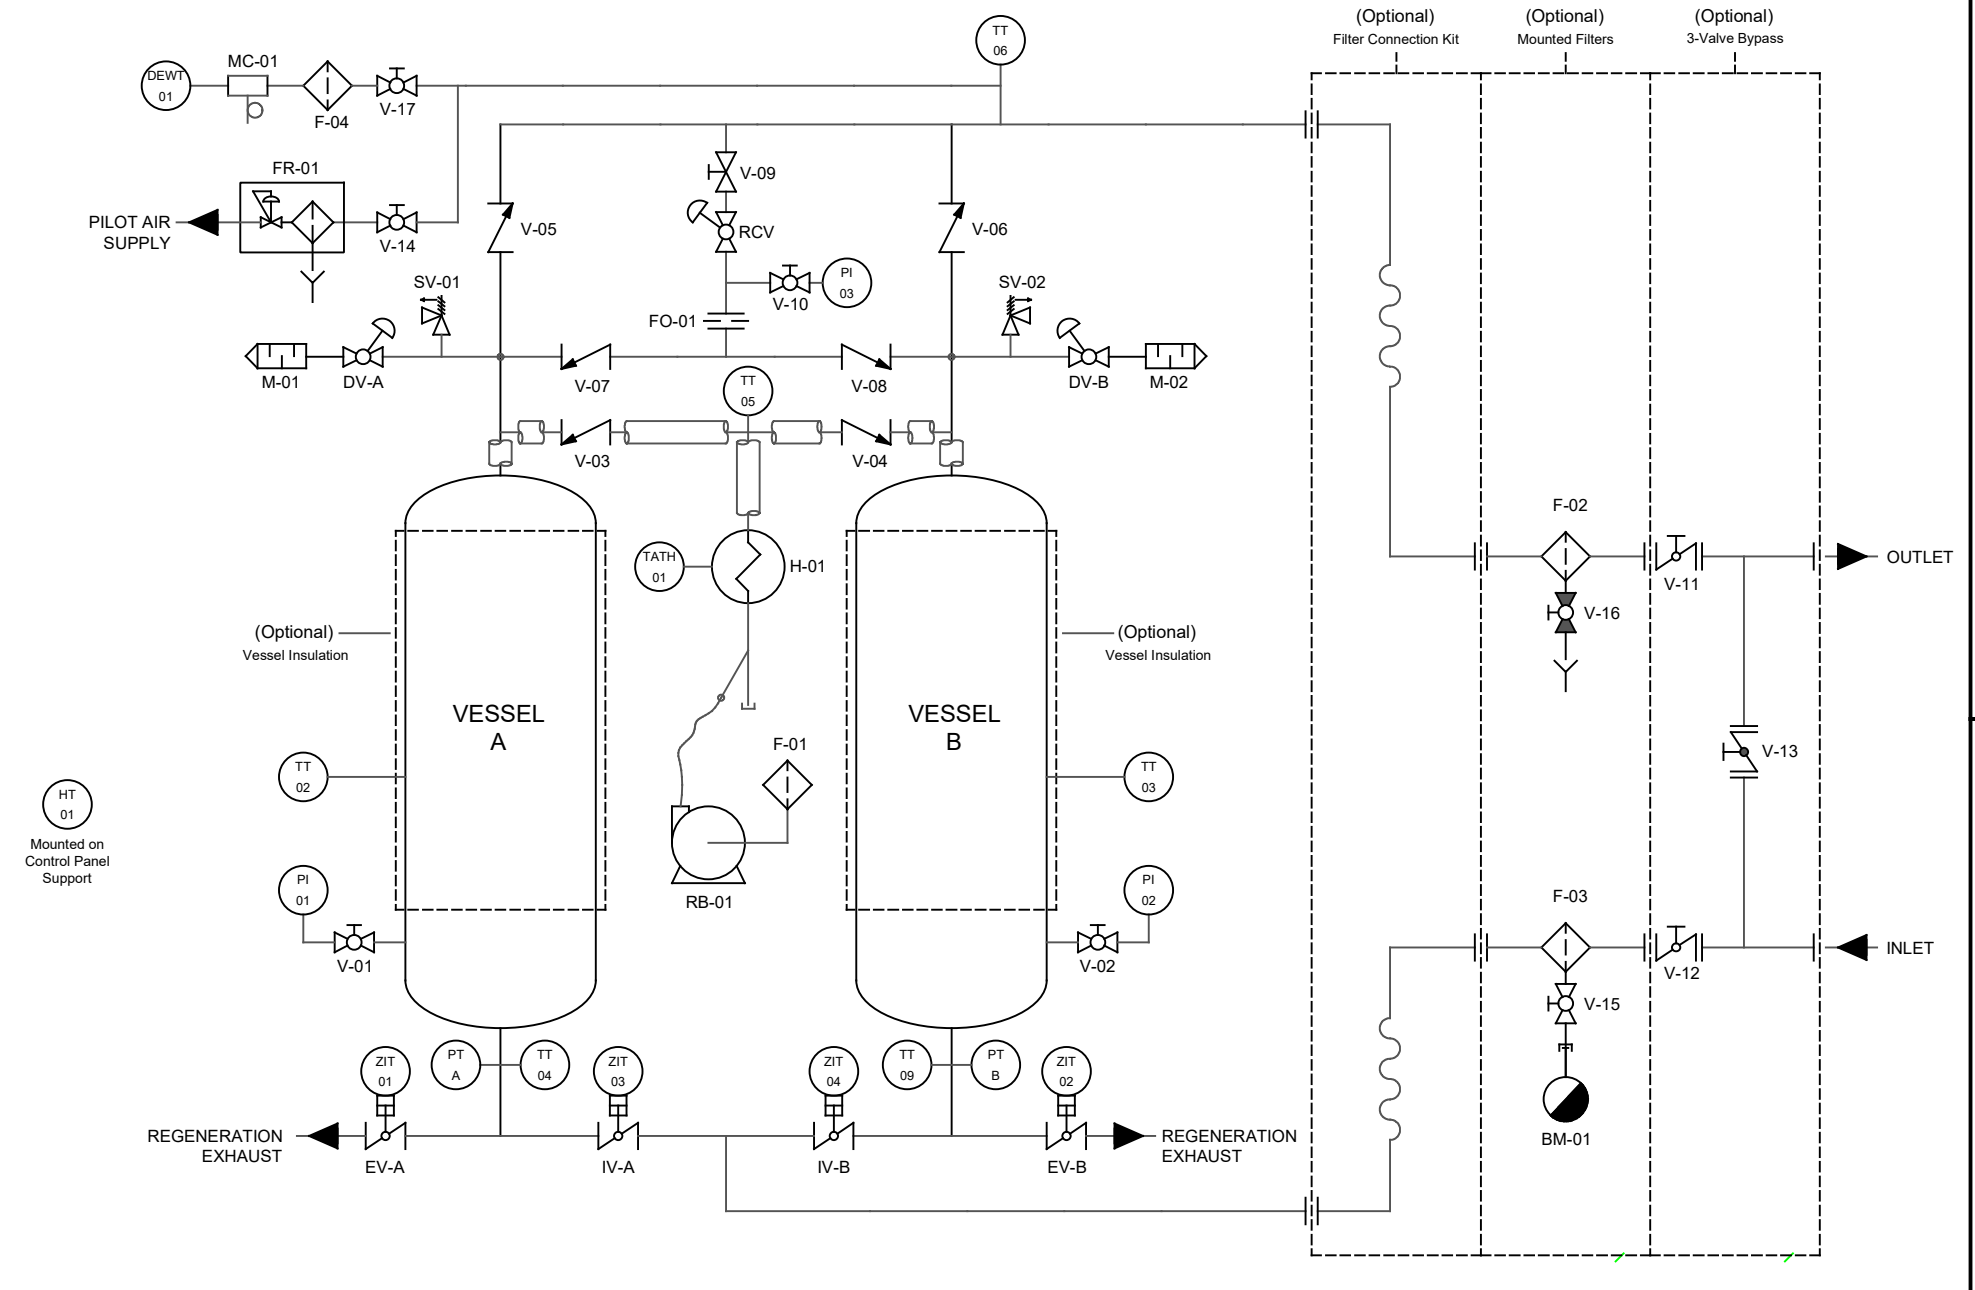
(Optional)
Filter Connection Kit

(Optional)
Mounted Filters

(Optional)
3-Valve Bypass

TT 06

DEWT 01

MC-01

F-04

V-17

FR-01

PILOT AIR SUPPLY

V-14

V-05

V-09

RCV

V-06

PI 03

V-10

SV-01

SV-02

FO-01

M-01

DV-A

V-07

TT 05

V-08

DV-B

M-02

V-03

V-04

F-02

TATH 01

H-01

OUTLET

V-11

V-16

(Optional)
Vessel Insulation

(Optional)
Vessel Insulation

VESSEL A

VESSEL B

F-01

V-13

TT 02

TT 03

HT 01

Mounted on Control Panel Support

RB-01

PI 01

PI 02

F-03

V-01

V-02

INLET

V-12

V-15

ZIT 01

PT A

TT 04

ZIT 03

ZIT 04

TT 09

PT B

ZIT 02

BM-01

REGENERATION EXHAUST

EV-A

IV-A

IV-B

EV-B

REGENERATION EXHAUST